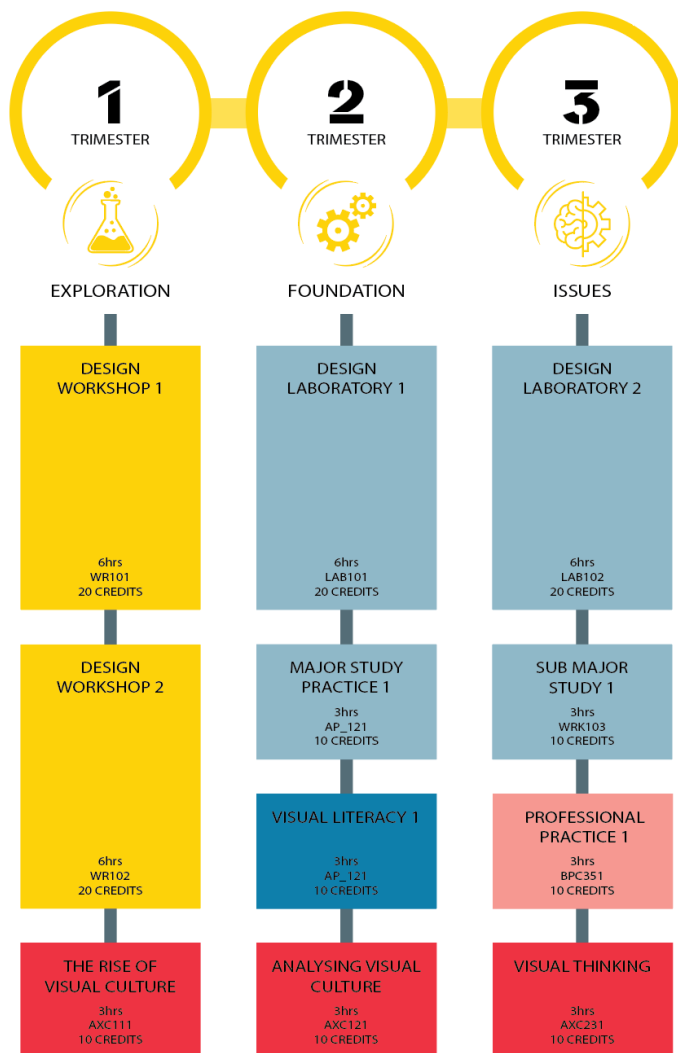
1
TRIMESTER

2
TRIMESTER

3
TRIMESTER

EXPLORATION

DESIGN WORKSHOP 1
6hrs
WR101
20 CREDITS

DESIGN WORKSHOP 2
6hrs
WR102
20 CREDITS

THE RISE OF VISUAL CULTURE
3hrs
AXC111
10 CREDITS

FOUNDATION

DESIGN LABORATORY 1
6hrs
LAB101
20 CREDITS

MAJOR STUDY PRACTICE 1
3hrs
AP_121
10 CREDITS

VISUAL LITERACY 1
3hrs
AP_121
10 CREDITS

ANALYSING VISUAL CULTURE
3hrs
AXC121
10 CREDITS

ISSUES

DESIGN LABORATORY 2
6hrs
LAB102
20 CREDITS

SUB MAJOR STUDY 1
3hrs
WRK103
10 CREDITS

PROFESSIONAL PRACTICE 1
3hrs
BPC351
10 CREDITS

VISUAL THINKING
3hrs
AXC231
10 CREDITS